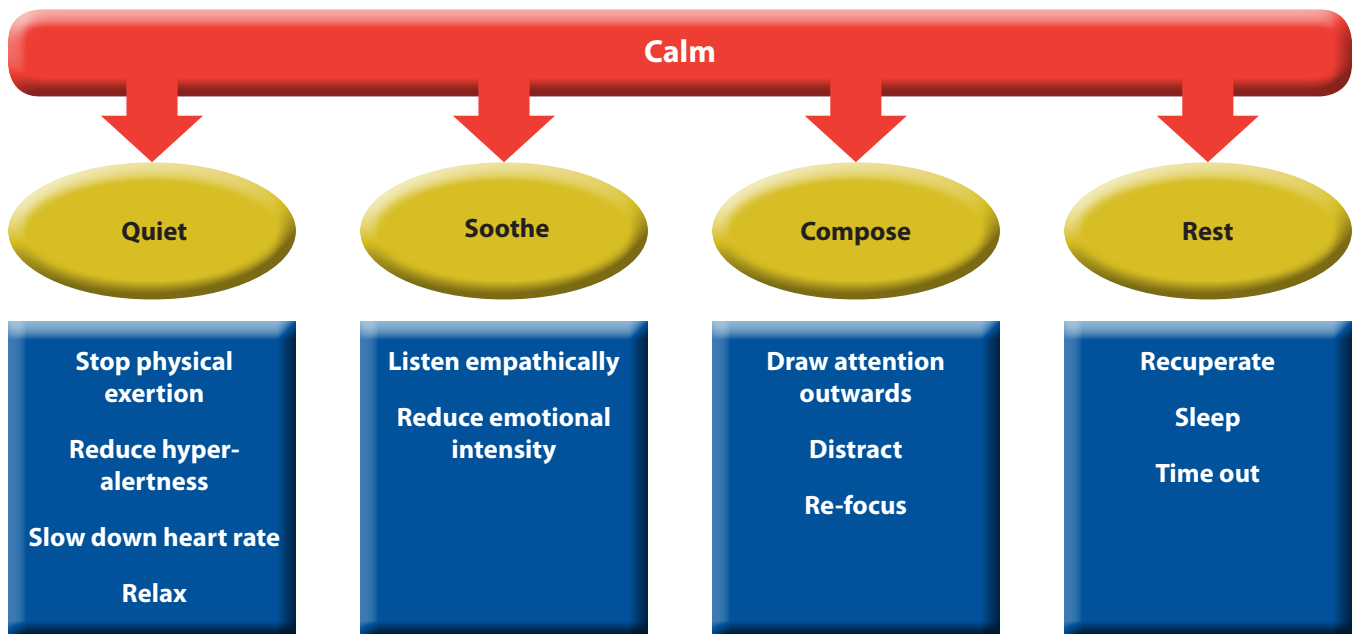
Calm

Quiet

Stop physical exertion

Reduce hyper-alertness

Slow down heart rate

Relax

Soothe

Listen empathically

Reduce emotional intensity

Compose

Draw attention outwards

Distract

Re-focus

Rest

Recuperate

Sleep

Time out